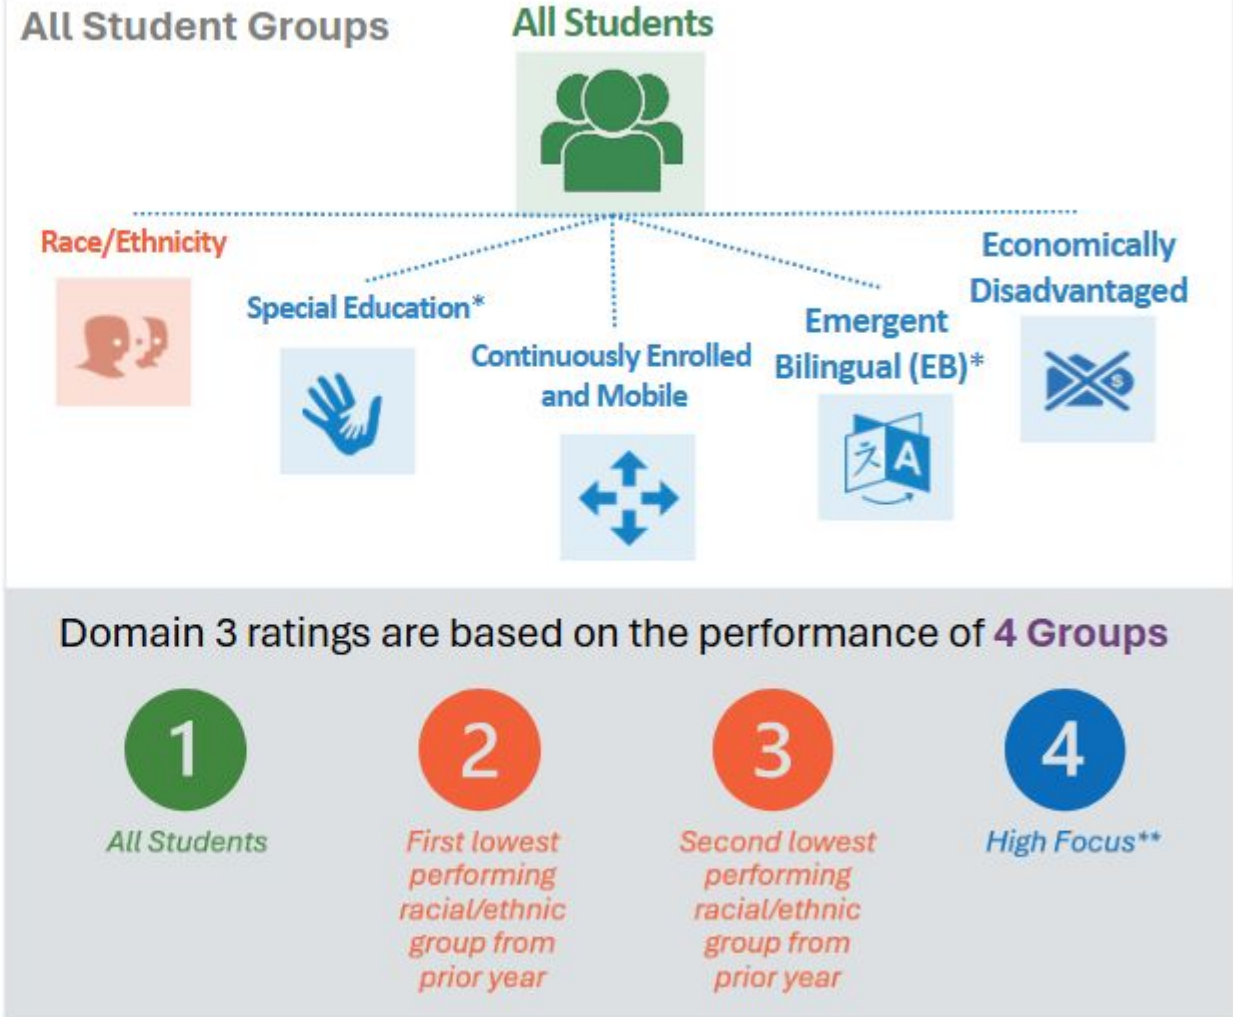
All Student Groups

All Students

Race/Ethnicity

Special Education*

Continuously Enrolled and Mobile

Emergent Bilingual (EB)*

Economically Disadvantaged

Domain 3 ratings are based on the performance of 4 Groups

1

All Students

2

First lowest performing racial/ethnic group from prior year

3

Second lowest performing racial/ethnic group from prior year

4

High Focus**